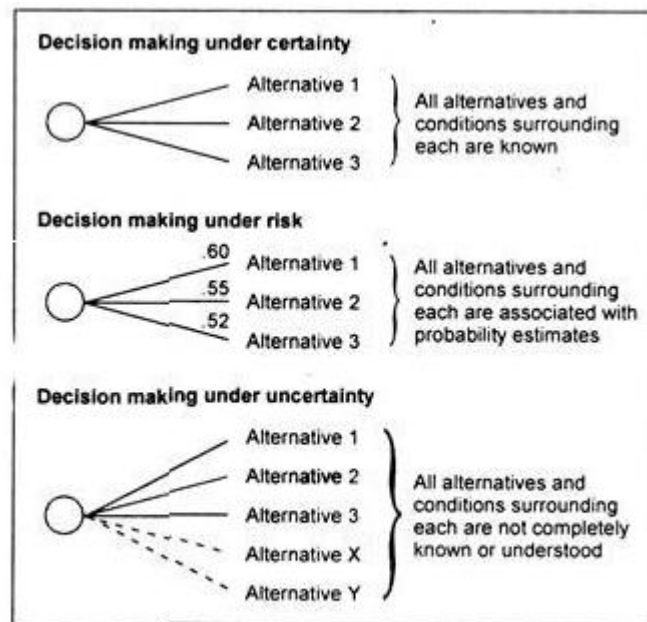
Decision making under certainty

Alternative 1
Alternative 2
Alternative 3

All alternatives and conditions surrounding each are known

Decision making under risk

.60
Alternative 1
.55
Alternative 2
.52
Alternative 3

All alternatives and conditions surrounding each are associated with probability estimates

Decision making under uncertainty

Alternative 1
Alternative 2
Alternative 3
Alternative X
Alternative Y

All alternatives and conditions surrounding each are not completely known or understood